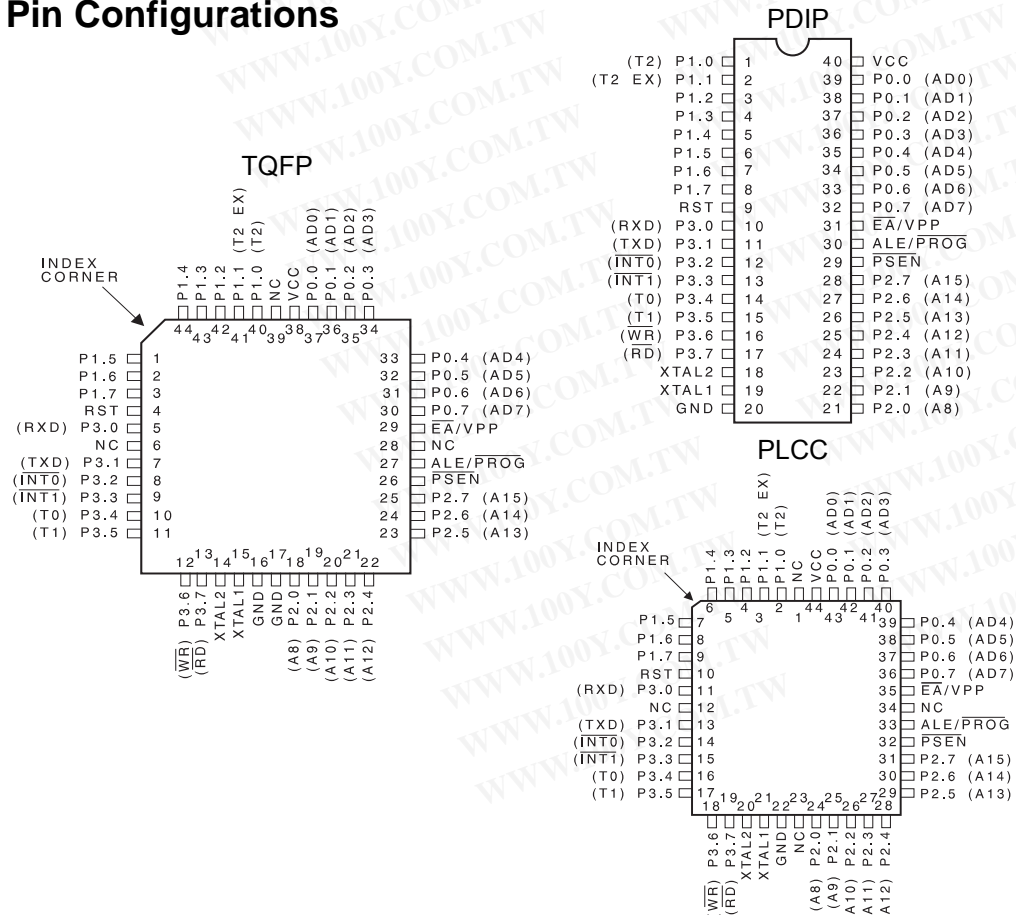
Pin Configurations

PDIP

(T2) P1.0 1
(T2 EX) P1.1 2
P1.2 3
P1.3 4
P1.4 5
P1.5 6
P1.6 7
P1.7 8
RST 9
(RXD) P3.0 10
(TXD) P3.1 11
($\overline{INT0}$) P3.2 12
($\overline{INT1}$) P3.3 13
(T0) P3.4 14
(T1) P3.5 15
($\overline{WR}$) P3.6 16
($\overline{RD}$) P3.7 17
XTAL2 18
XTAL1 19
GND 20

40 VCC
39 P0.0 (AD0)
38 P0.1 (AD1)
37 P0.2 (AD2)
36 P0.3 (AD3)
35 P0.4 (AD4)
34 P0.5 (AD5)
33 P0.6 (AD6)
32 P0.7 (AD7)
31 $\overline{EA}$/VPP
30 ALE/$\overline{PROG}$
29 $\overline{PSEN}$
28 P2.7 (A15)
27 P2.6 (A14)
26 P2.5 (A13)
25 P2.4 (A12)
24 P2.3 (A11)
23 P2.2 (A10)
22 P2.1 (A9)
21 P2.0 (A8)

TQFP

INDEX CORNER

P1.4 44
P1.3 43
P1.2 42
(T2 EX) P1.1 41
(T2) P1.0 40
NC 39
VCC 38
(AD0) P0.0 37
(AD1) P0.1 36
(AD2) P0.2 35
(AD3) P0.3 34

P1.5 1
P1.6 2
P1.7 3
RST 4
(RXD) P3.0 5
NC 6
(TXD) P3.1 7
($\overline{INT0}$) P3.2 8
($\overline{INT1}$) P3.3 9
(T0) P3.4 10
(T1) P3.5 11

33 P0.4 (AD4)
32 P0.5 (AD5)
31 P0.6 (AD6)
30 P0.7 (AD7)
29 $\overline{EA}$/VPP
28 NC
27 ALE/$\overline{PROG}$
26 $\overline{PSEN}$
25 P2.7 (A15)
24 P2.6 (A14)
23 P2.5 (A13)

12 P3.6 ($\overline{WR}$)
13 P3.7 ($\overline{RD}$)
14 XTAL2
15 XTAL1
16 GND
17 GND
18 P2.0 (A8)
19 P2.1 (A9)
20 P2.2 (A10)
21 P2.3 (A11)
22 P2.4 (A12)

PLCC

INDEX CORNER

6 P1.4
5 P1.3
4 P1.2
3 P1.1 (T2 EX)
2 P1.0 (T2)
1 NC
44 VCC
43 P0.0 (AD0)
42 P0.1 (AD1)
41 P0.2 (AD2)
40 P0.3 (AD3)

P1.5 7
P1.6 8
P1.7 9
RST 10
(RXD) P3.0 11
NC 12
(TXD) P3.1 13
($\overline{INT0}$) P3.2 14
($\overline{INT1}$) P3.3 15
(T0) P3.4 16
(T1) P3.5 17

39 P0.4 (AD4)
38 P0.5 (AD5)
37 P0.6 (AD6)
36 P0.7 (AD7)
35 $\overline{EA}$/VPP
34 NC
33 ALE/$\overline{PROG}$
32 $\overline{PSEN}$
31 P2.7 (A15)
30 P2.6 (A14)
29 P2.5 (A13)

18 P3.6 ($\overline{WR}$)
19 P3.7 ($\overline{RD}$)
20 XTAL2
21 XTAL1
22 GND
23 NC
24 P2.0 (A8)
25 P2.1 (A9)
26 P2.2 (A10)
27 P2.3 (A11)
28 P2.4 (A12)

WWW.100Y.COM.TW